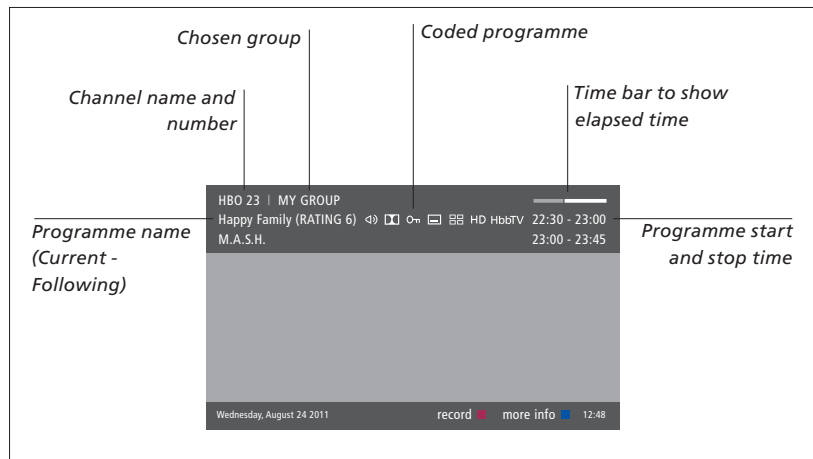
Chosen group

Coded programme

Channel name and number

Time bar to show elapsed time

HBO 23 | MY GROUP

Happy Family (RATING 6) HD HbbTV 22:30 - 23:00

M.A.S.H. 23:00 - 23:45

Programme name (Current - Following)

Programme start and stop time

Wednesday, August 24 2011

record

more info

12:48